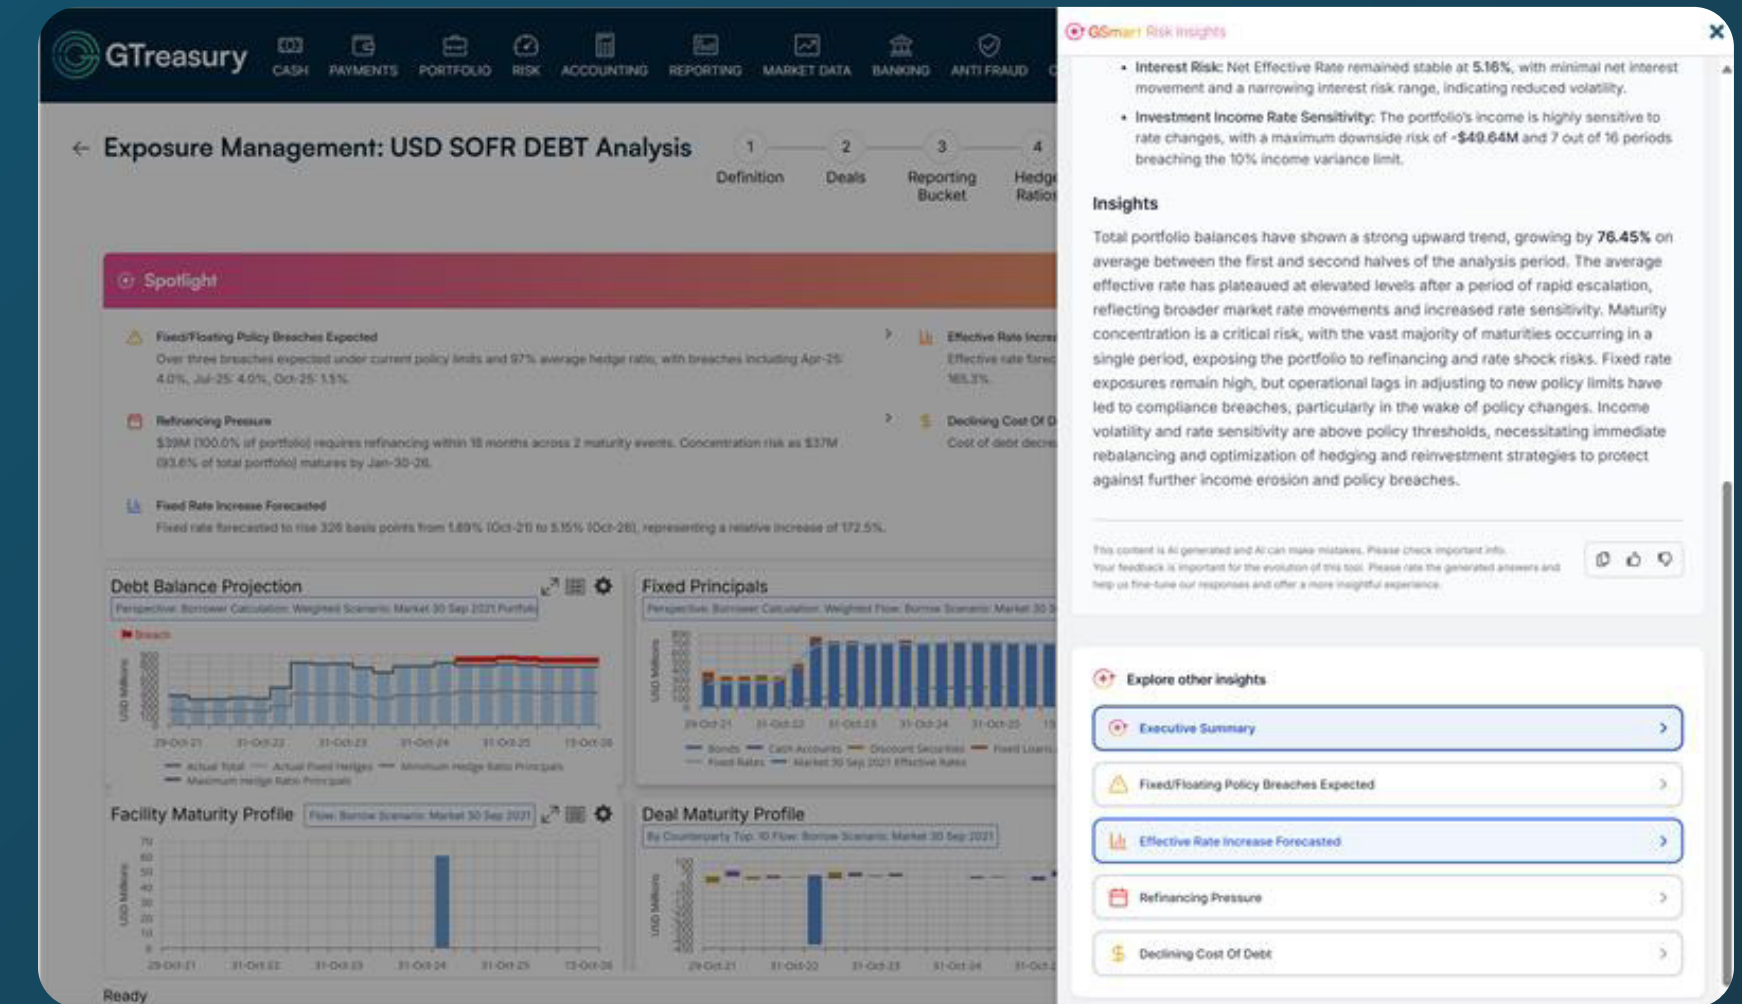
GTreasury CASH PAYMENTS PORTFOLIO RISK ACCOUNTING REPORTING MARKET DATA BANKING ANTI FRAUD

← Exposure Management: USD SOFR DEBT Analysis

1 Definition 2 Deals 3 Reporting Bucket 4 Hedge Ratio

Spotlight

Fixed/Floating Policy Breaches Expected
Over three breaches expected under current policy limits and 97% average hedge ratio, with breaches including Apr-25: 4.0%, Jul-25: 4.0%, Oct-25: 1.5%.

Effective Rate Incre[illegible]
Effective rate fore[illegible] 165.3%.

Refinancing Pressure
$39M (100.0% of portfolio) requires refinancing within 18 months across 2 maturity events. Concentration risk as $37M (93.6% of total portfolio) matures by Jan-30-26.

Declining Cost Of D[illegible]
Cost of debt decre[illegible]

Fixed Rate Increase Forecasted
Fixed rate forecasted to rise 326 basis points from 1.89% (Oct-21) to 5.15% (Oct-26), representing a relative increase of 172.5%.

Debt Balance Projection
Perspective: Borrower Calculation: Weighted Scenario: Market 30 Sep 2021 Portfolio
Breach
USD Millions
29-Oct-21 31-Oct-22 31-Oct-23 31-Oct-24 31-Oct-25 13-Oct-26
Actual Total Actual Fixed Hedges Minimum Hedge Ratio Principals Maximum Hedge Ratio Principals

Fixed Principals
Perspective: Borrower Calculation: Weighted Flow: Borrow Scenario: Market 30 S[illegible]
USD Millions
29-Oct-21 31-Oct-22 31-Oct-23 31-Oct-24 31-Oct-25
Bonds Cash Accounts Discount Securities Fixed Loans Fixed Rates Market 30 Sep 2021 Effective Rates

Facility Maturity Profile
Flow: Borrow Scenario: Market 30 Sep 2021
70 60 50 40 30 20 10 0
USD Millions
29-Oct-21 31-Oct-22 31-Oct-23 31-Oct-24 31-Oct-25 13-Oct-26

Deal Maturity Profile
By Counterparty Top 10 Flow: Borrow Scenario: Market 30 Sep 2021
USD Millions
29-Oct-21 31-Oct-22 31-Oct-23 31-Oct-24 31-Oct-2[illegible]

Ready

GSmart Risk Insights

• Interest Risk: Net Effective Rate remained stable at 5.16%, with minimal net interest movement and a narrowing interest risk range, indicating reduced volatility.
• Investment Income Rate Sensitivity: The portfolio's income is highly sensitive to rate changes, with a maximum downside risk of -$49.64M and 7 out of 16 periods breaching the 10% income variance limit.

Insights

Total portfolio balances have shown a strong upward trend, growing by 76.45% on average between the first and second halves of the analysis period. The average effective rate has plateaued at elevated levels after a period of rapid escalation, reflecting broader market rate movements and increased rate sensitivity. Maturity concentration is a critical risk, with the vast majority of maturities occurring in a single period, exposing the portfolio to refinancing and rate shock risks. Fixed rate exposures remain high, but operational lags in adjusting to new policy limits have led to compliance breaches, particularly in the wake of policy changes. Income volatility and rate sensitivity are above policy thresholds, necessitating immediate rebalancing and optimization of hedging and reinvestment strategies to protect against further income erosion and policy breaches.

This content is AI generated and AI can make mistakes. Please check important info. Your feedback is important for the evolution of this tool. Please rate the generated answers and help us fine-tune our responses and offer a more insightful experience.

Explore other insights
Executive Summary
Fixed/Floating Policy Breaches Expected
Effective Rate Increase Forecasted
Refinancing Pressure
Declining Cost Of Debt